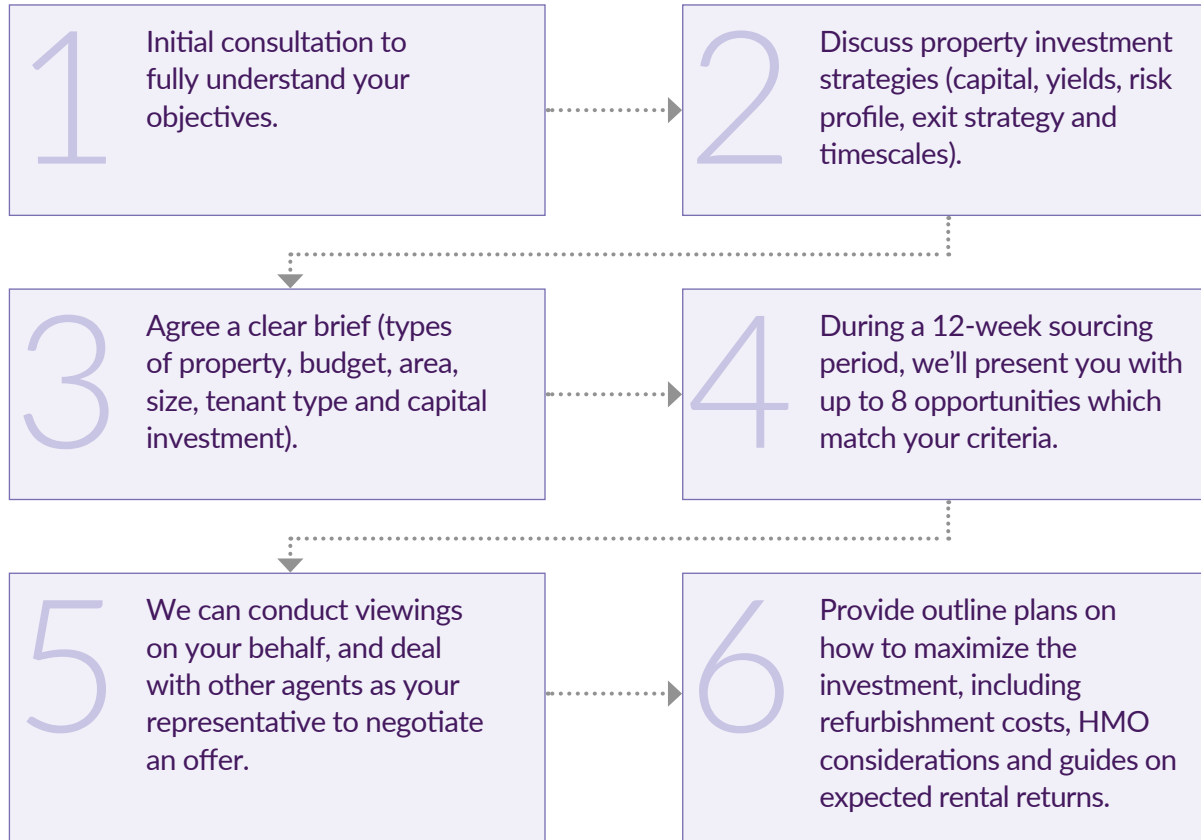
1

Initial consultation to fully understand your objectives.

2

Discuss property investment strategies (capital, yields, risk profile, exit strategy and timescales).

3

Agree a clear brief (types of property, budget, area, size, tenant type and capital investment).

4

During a 12-week sourcing period, we'll present you with up to 8 opportunities which match your criteria.

5

We can conduct viewings on your behalf, and deal with other agents as your representative to negotiate an offer.

6

Provide outline plans on how to maximize the investment, including refurbishment costs, HMO considerations and guides on expected rental returns.